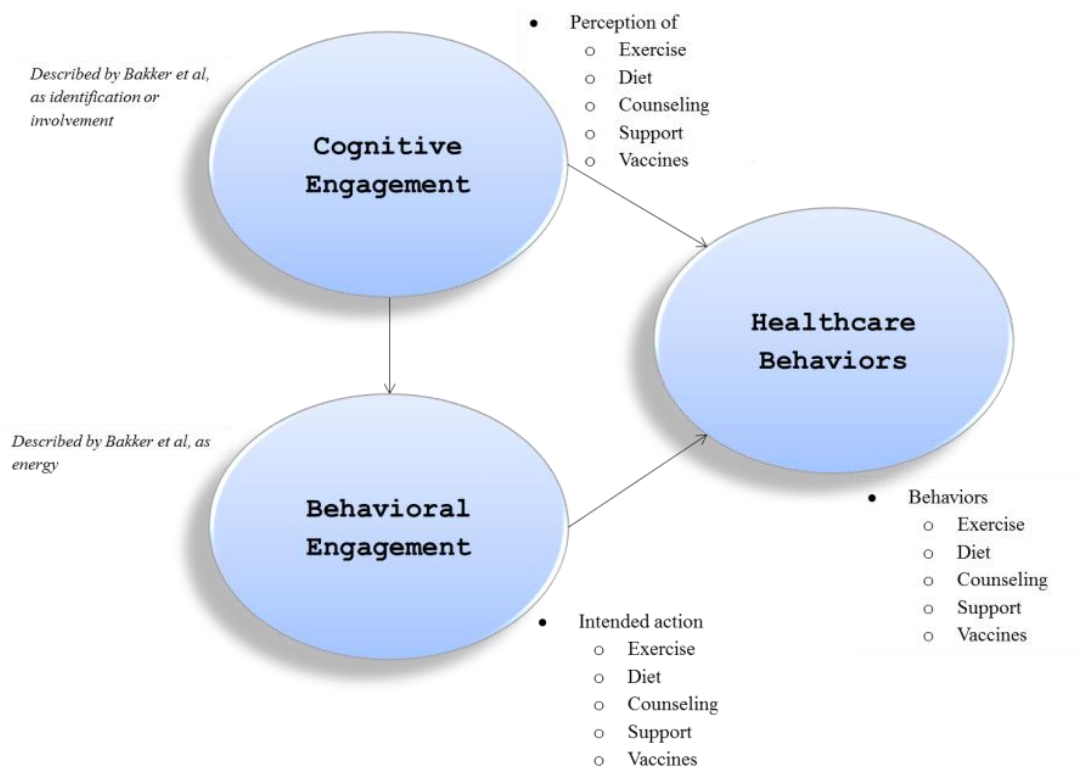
- Perception of
  - Exercise
  - Diet
  - Counseling
  - Support
  - Vaccines

*Described by Bakker et al, as identification or involvement*

Cognitive Engagement

Healthcare Behaviors

*Described by Bakker et al, as energy*

Behavioral Engagement

- Behaviors
  - Exercise
  - Diet
  - Counseling
  - Support
  - Vaccines

- Intended action
  - Exercise
  - Diet
  - Counseling
  - Support
  - Vaccines